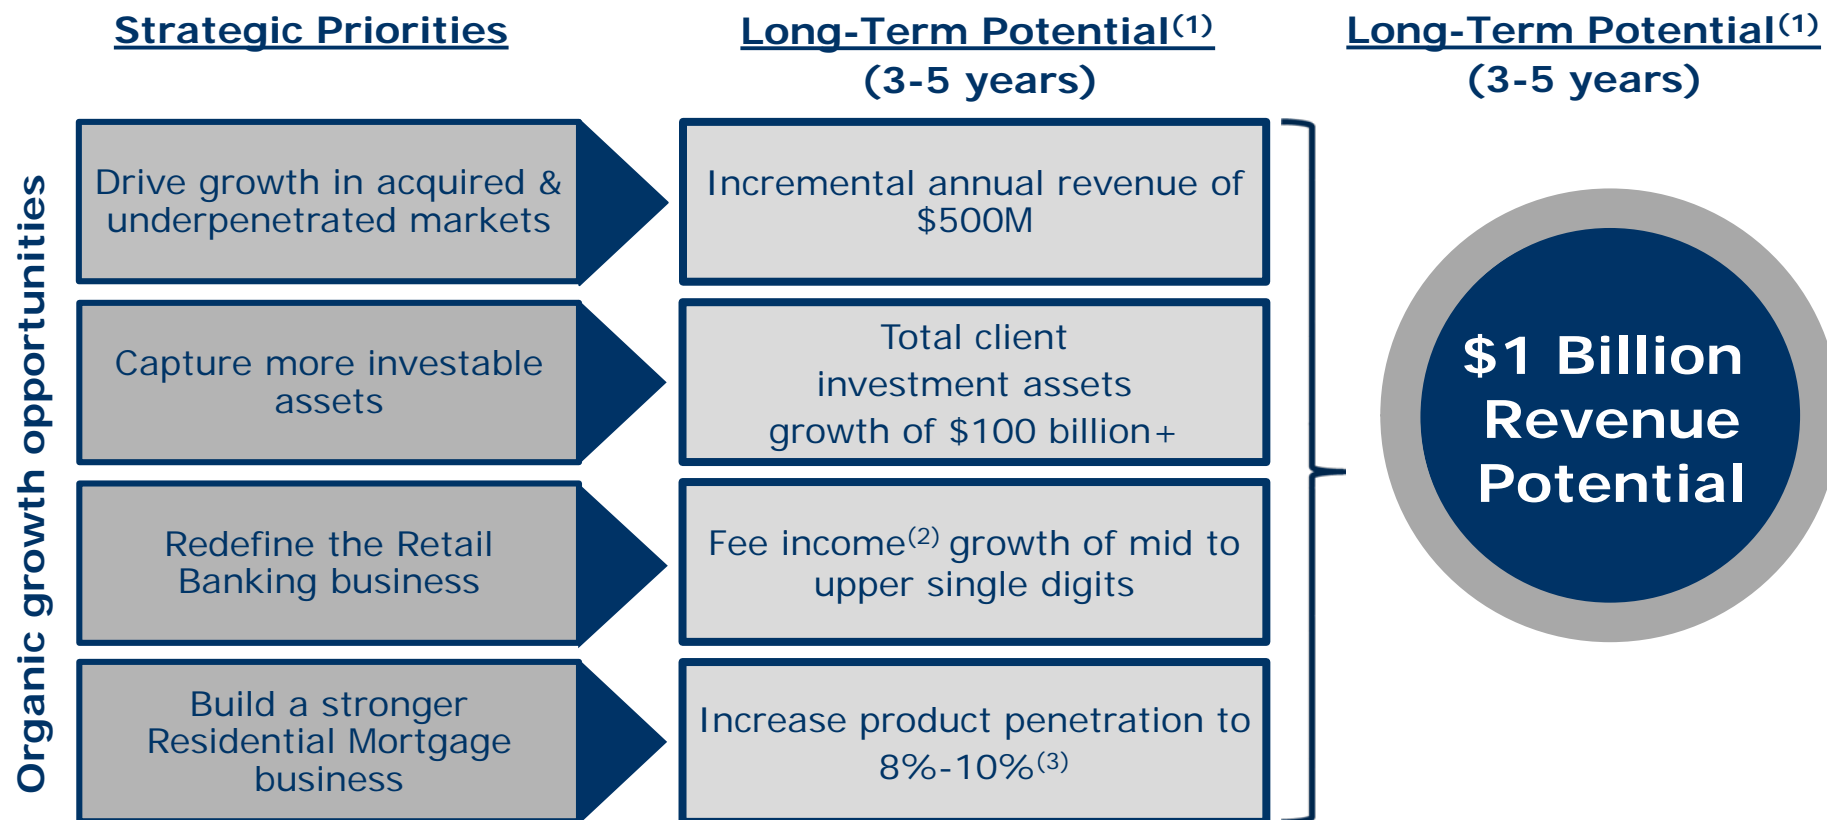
Strategic Priorities

Long-Term Potential$^{(1)}$ (3-5 years)

Long-Term Potential$^{(1)}$ (3-5 years)

Organic growth opportunities

Drive growth in acquired & underpenetrated markets

Incremental annual revenue of $500M

Capture more investable assets

Total client investment assets growth of $100 billion+

Redefine the Retail Banking business

Fee income$^{(2)}$ growth of mid to upper single digits

Build a stronger Residential Mortgage business

Increase product penetration to 8%-10%$^{(3)}$

$1 Billion Revenue Potential